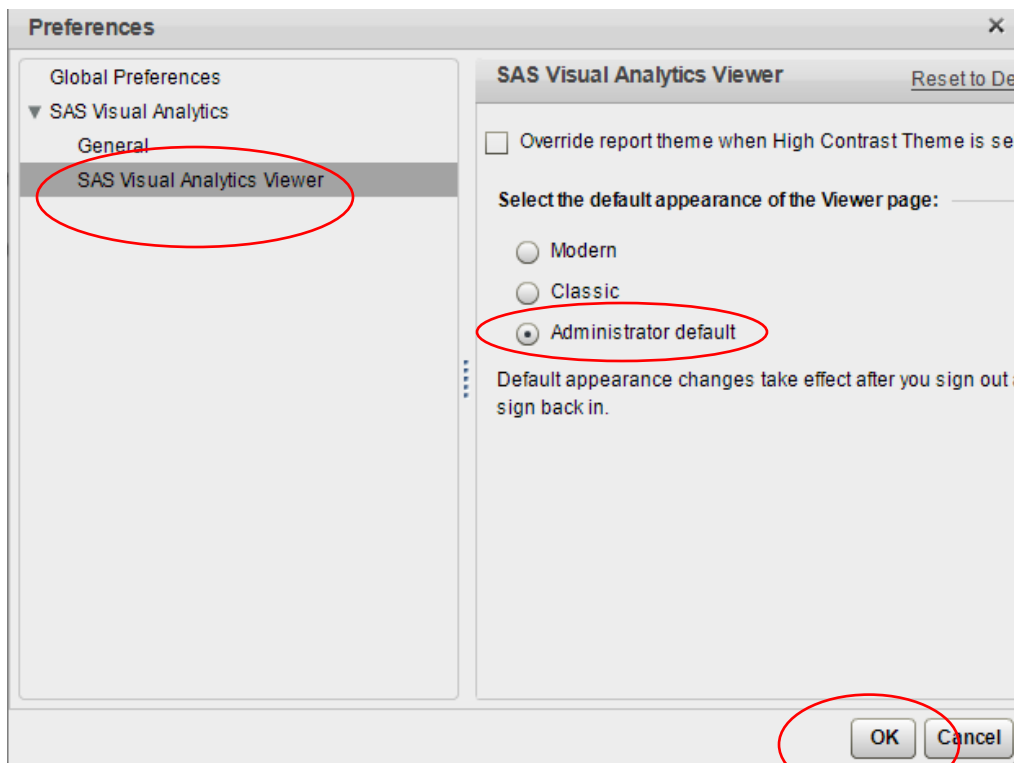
Preferences ×

Global Preferences
▼ SAS Visual Analytics
General
SAS Visual Analytics Viewer

SAS Visual Analytics Viewer
Reset to De

Override report theme when High Contrast Theme is se

Select the default appearance of the Viewer page:

Modern
Classic
Administrator default

Default appearance changes take effect after you sign out a sign back in.

OK
Cancel